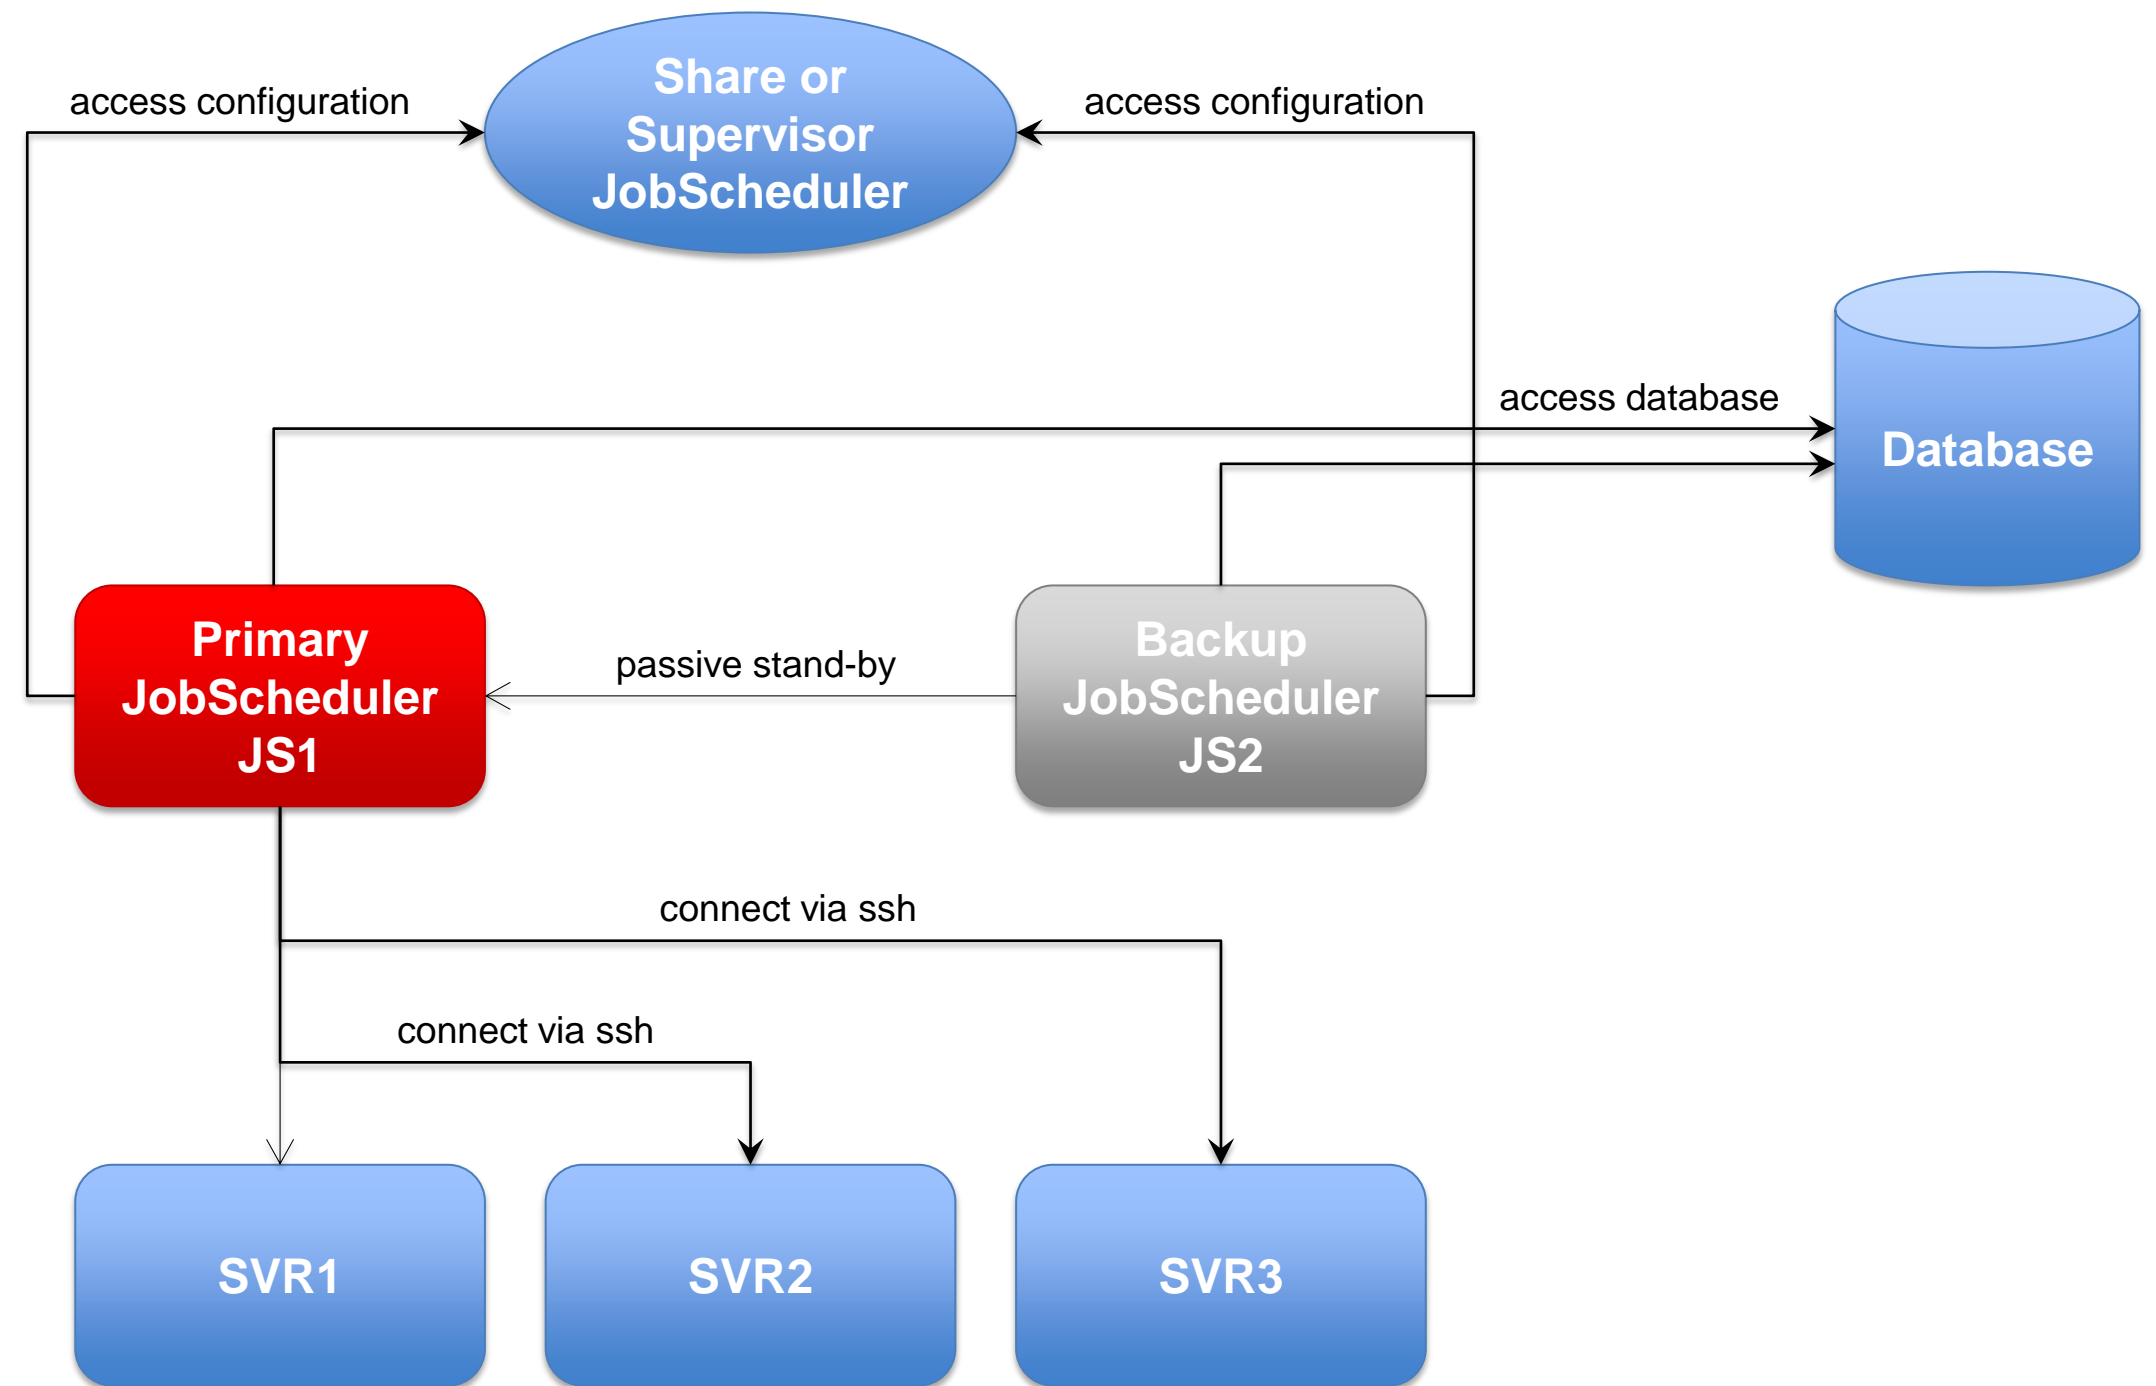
access configuration

Share or Supervisor JobScheduler

access configuration

access database

Database

Primary JobScheduler JS1

passive stand-by

Backup JobScheduler JS2

connect via ssh

connect via ssh

SVR1

SVR2

SVR3